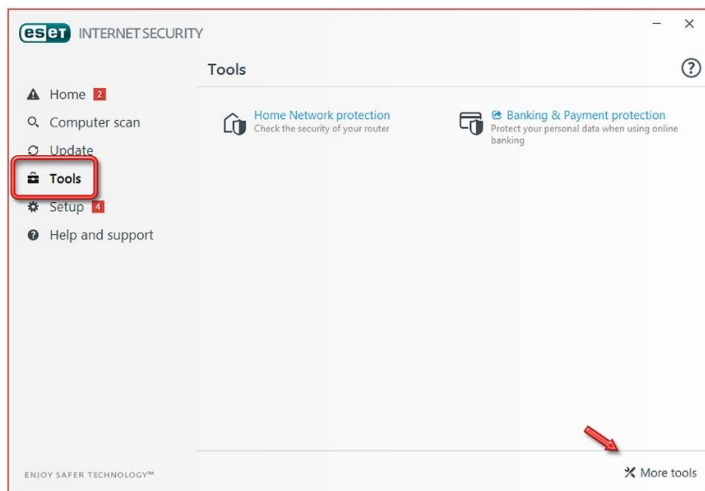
eset INTERNET SECURITY

Tools

?

Home 2

Computer scan

Update

Tools

Setup 4

Help and support

Home Network protection
Check the security of your router

Banking & Payment protection
Protect your personal data when using online banking

ENJOY SAFER TECHNOLOGY™

More tools